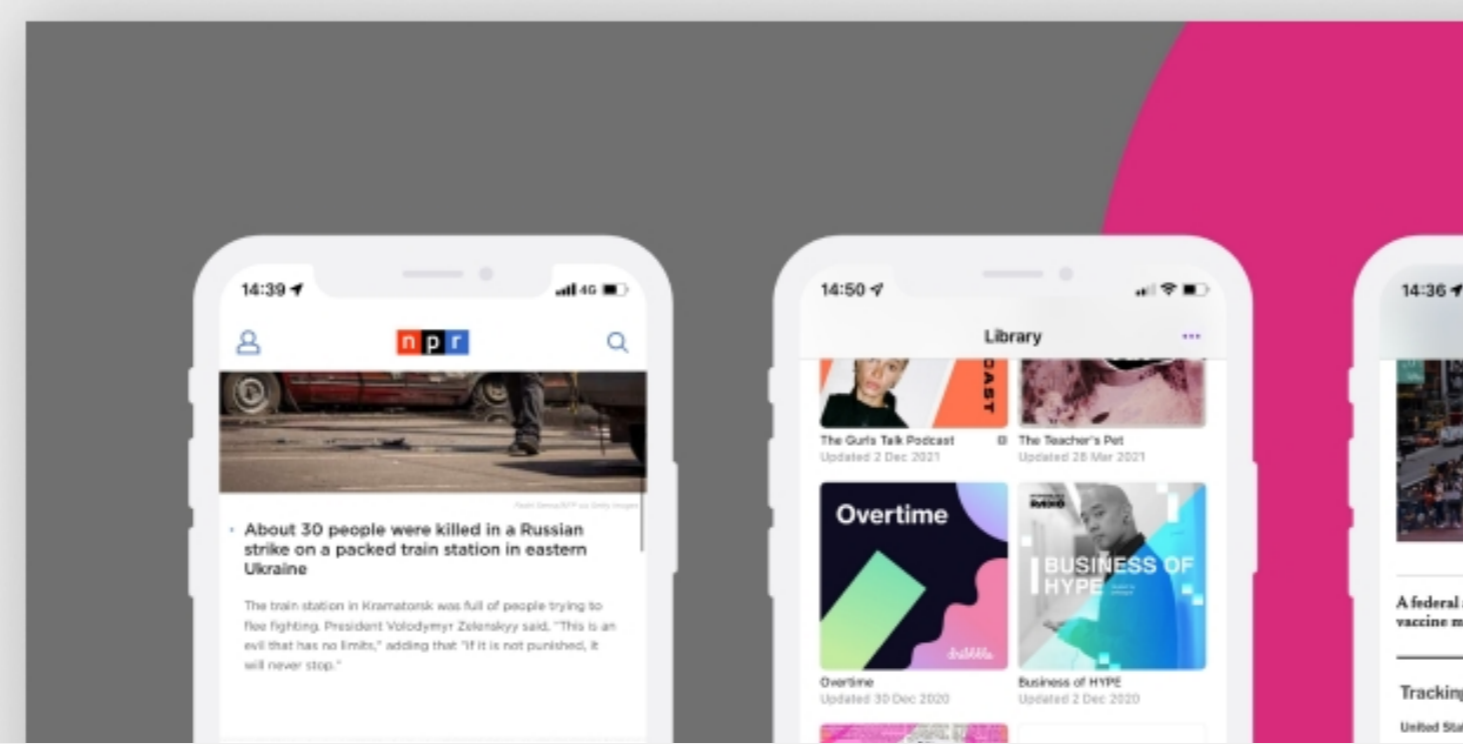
14:39

4G

npr

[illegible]

About 30 people were killed in a Russian strike on a packed train station in eastern Ukraine

The train station in Kramatorsk was full of people trying to flee fighting. President Volodymyr Zelenskyy said, "This is an evil that has no limits," adding that "if it is not punished, it will never stop."

14:50

Library

CAST

The Gurls Talk Podcast
Updated 2 Dec 2021

The Teacher's Pet
Updated 28 Mar 2021

Overtime

BUSINESS OF HYPE

Overtime
Updated 30 Dec 2020

Business of HYPE
Updated 2 Dec 2020

14:36

A federal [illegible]
vaccine m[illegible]

Trackin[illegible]

United Sta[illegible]